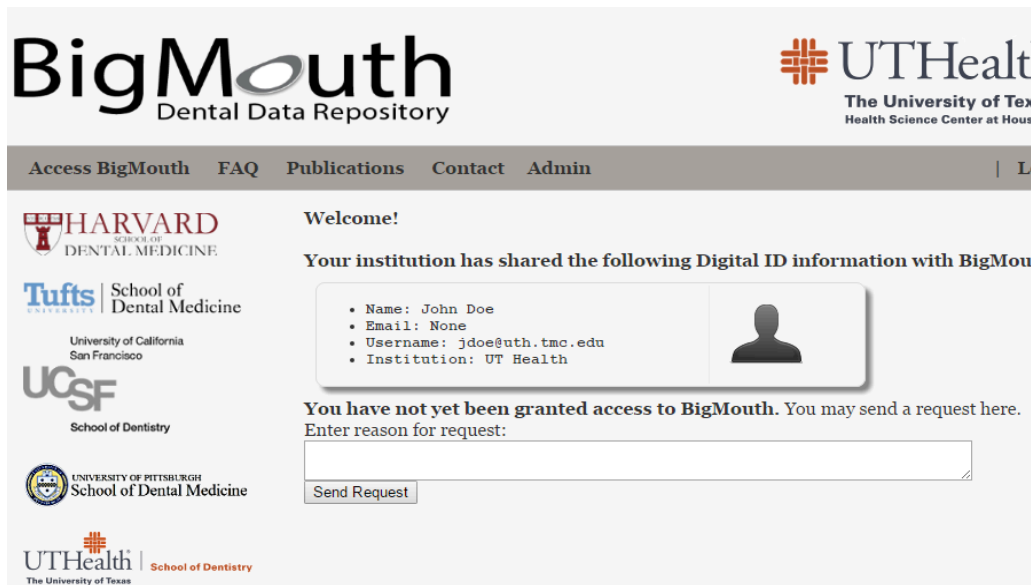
BigMouth
Dental Data Repository

UTHealt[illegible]
The University of Tex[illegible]
Health Science Center at Hous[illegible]

Access BigMouth FAQ Publications Contact Admin | L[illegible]

HARVARD
SCHOOL OF
DENTAL MEDICINE

Tufts UNIVERSITY | School of Dental Medicine

University of California San Francisco
UCSF
School of Dentistry

UNIVERSITY OF PITTSBURGH
School of Dental Medicine

UTHealth | School of Dentistry
The University of Texas

Welcome!

Your institution has shared the following Digital ID information with BigMou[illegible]

- Name: John Doe
- Email: None
- Username: jdoe@uth.tmc.edu
- Institution: UT Health

You have not yet been granted access to BigMouth. You may send a request here.
Enter reason for request:

Send Request